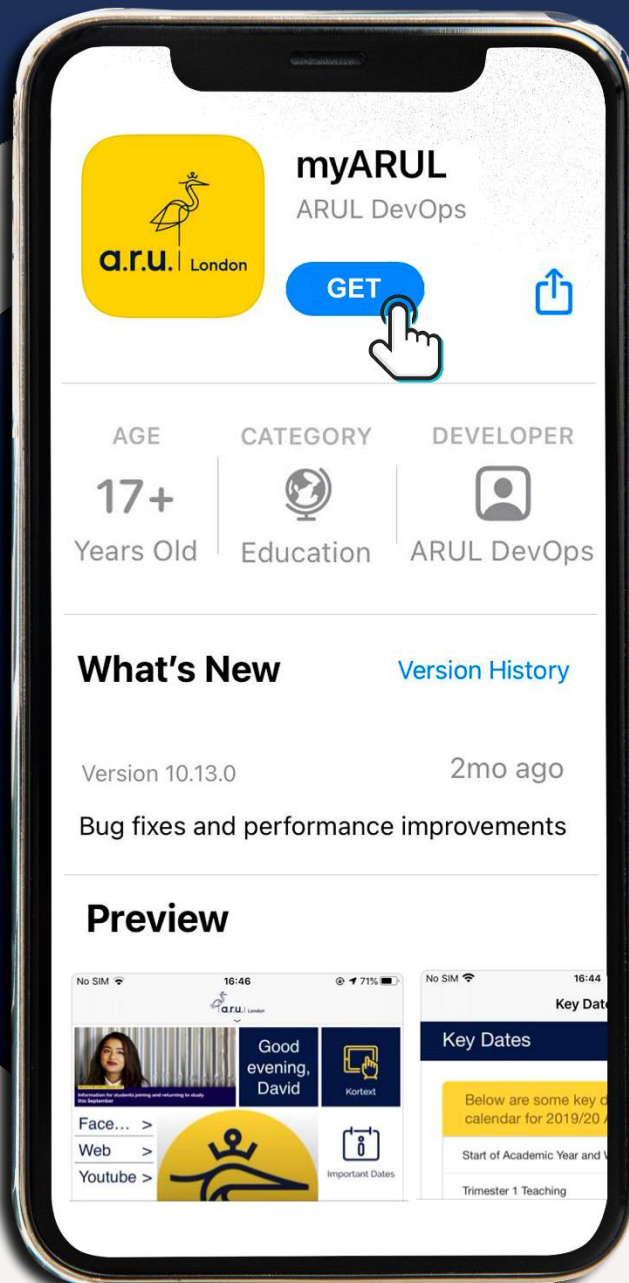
a.r.u. London

myARUL
ARUL DevOps

GET

AGE
17+
Years Old

CATEGORY
Education

DEVELOPER
ARUL DevOps

What's New
Version History

Version 10.13.0
2mo ago

Bug fixes and performance improvements

Preview

No SIM
16:46
71%
a.r.u. London

Information for students joining and returning to study this September

Good evening, David

Kortext

Face... >
Web >
Youtube >

Important Dates

No SIM
16:44
Key Dat

Key Dates

Below are some key d
calendar for 2019/20 A

Start of Academic Year and W

Trimester 1 Teaching